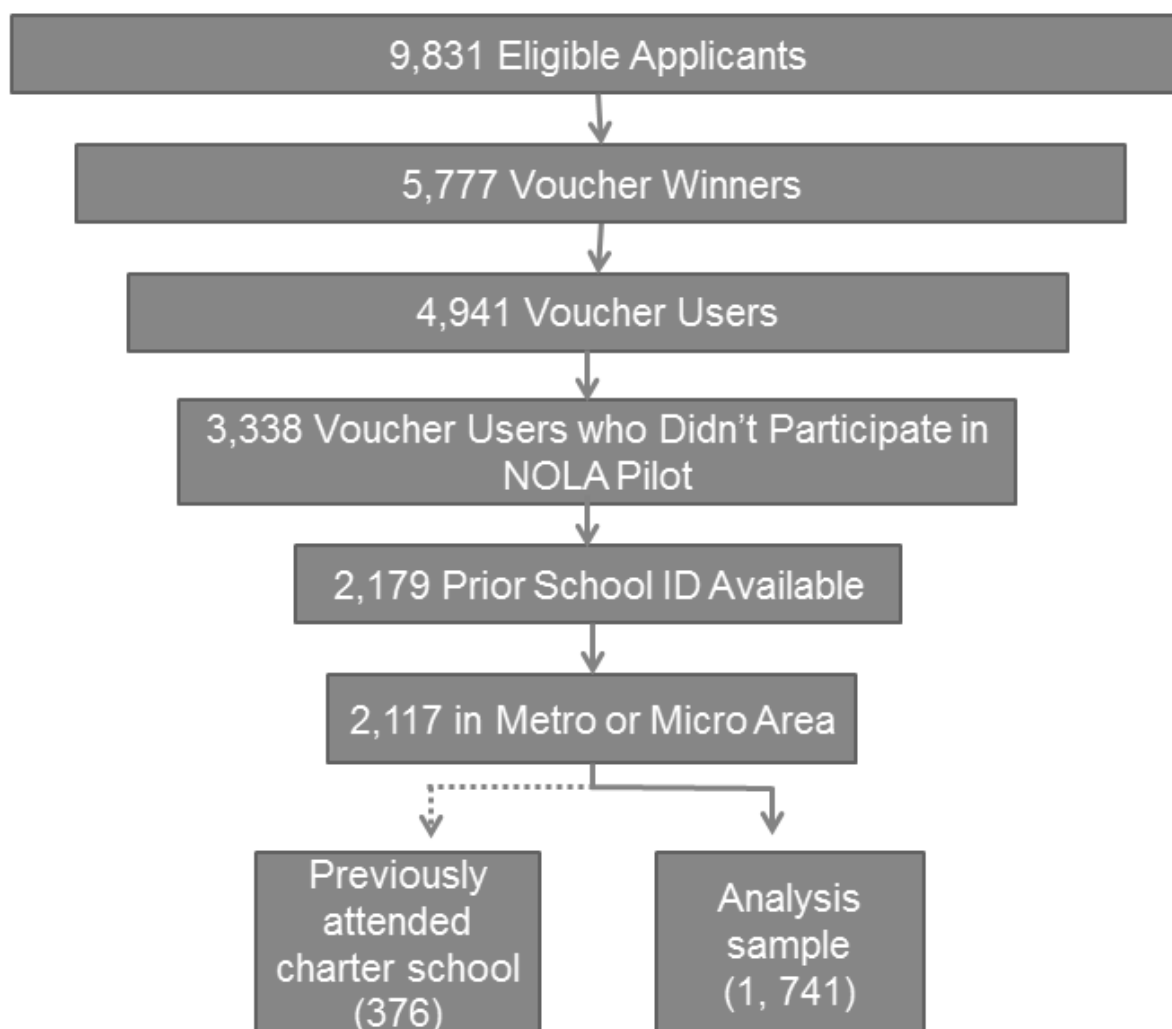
9,831 Eligible Applicants

5,777 Voucher Winners

4,941 Voucher Users

3,338 Voucher Users who Didn't Participate in NOLA Pilot

2,179 Prior School ID Available

2,117 in Metro or Micro Area

Previously attended charter school (376)

Analysis sample (1, 741)